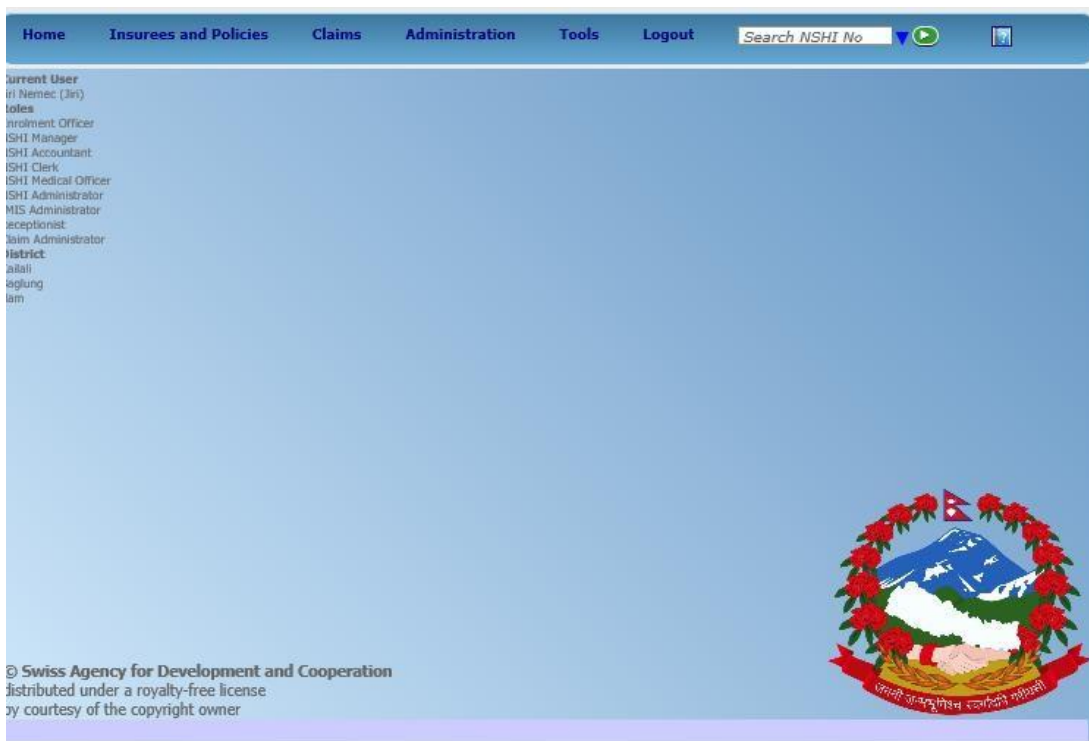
Home Insurees and Policies Claims Administration Tools Logout Search NSHI No

urrent User
iri Nemec (Jiri)
oles
nrolment Officer
ISHI Manager
ISHI Accountant
ISHI Clerk
ISHI Medical Officer
ISHI Administrator
MIS Administrator
eceptionist
laim Administrator
istrict
ailali
aglung
lam

© Swiss Agency for Development and Cooperation
distributed under a royalty-free license
by courtesy of the copyright owner

जननी जन्मभूमिश्च स्वर्गादपि गरीयसी